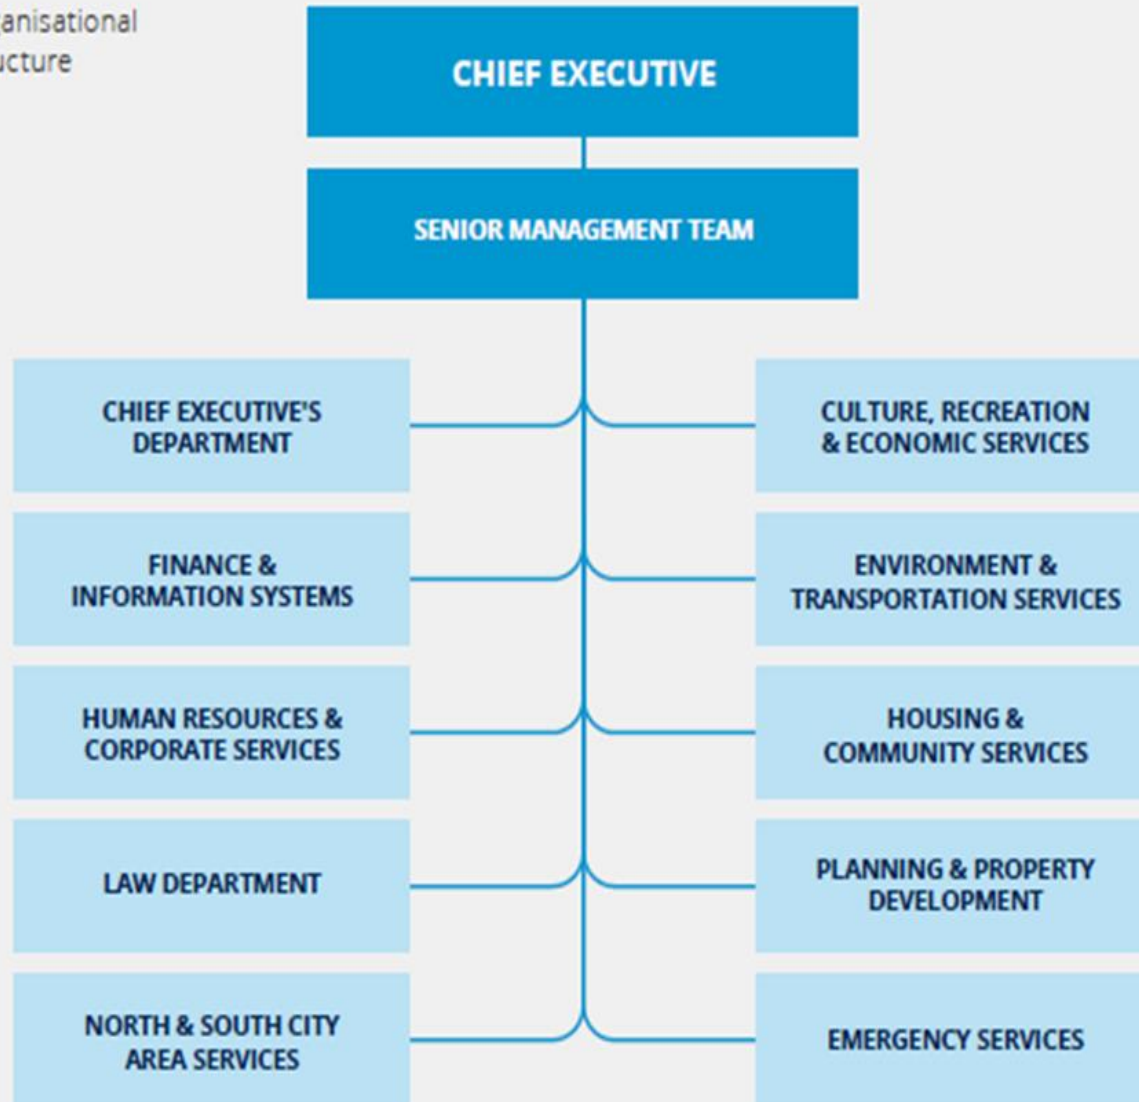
anisational
ucture

CHIEF EXECUTIVE

SENIOR MANAGEMENT TEAM

CHIEF EXECUTIVE'S DEPARTMENT

CULTURE, RECREATION & ECONOMIC SERVICES

FINANCE & INFORMATION SYSTEMS

ENVIRONMENT & TRANSPORTATION SERVICES

HUMAN RESOURCES & CORPORATE SERVICES

HOUSING & COMMUNITY SERVICES

LAW DEPARTMENT

PLANNING & PROPERTY DEVELOPMENT

NORTH & SOUTH CITY AREA SERVICES

EMERGENCY SERVICES